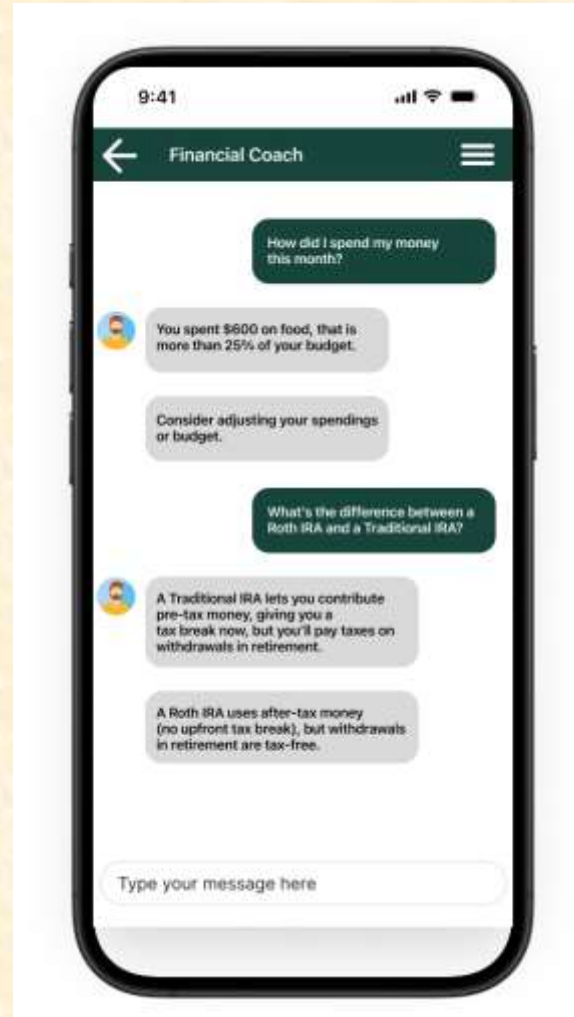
9:41

Financial Coach

How did I spend my money this month?

You spent $600 on food, that is more than 25% of your budget.

Consider adjusting your spendings or budget.

What's the difference between a Roth IRA and a Traditional IRA?

A Traditional IRA lets you contribute pre-tax money, giving you a tax break now, but you'll pay taxes on withdrawals in retirement.

A Roth IRA uses after-tax money (no upfront tax break), but withdrawals in retirement are tax-free.

Type your message here